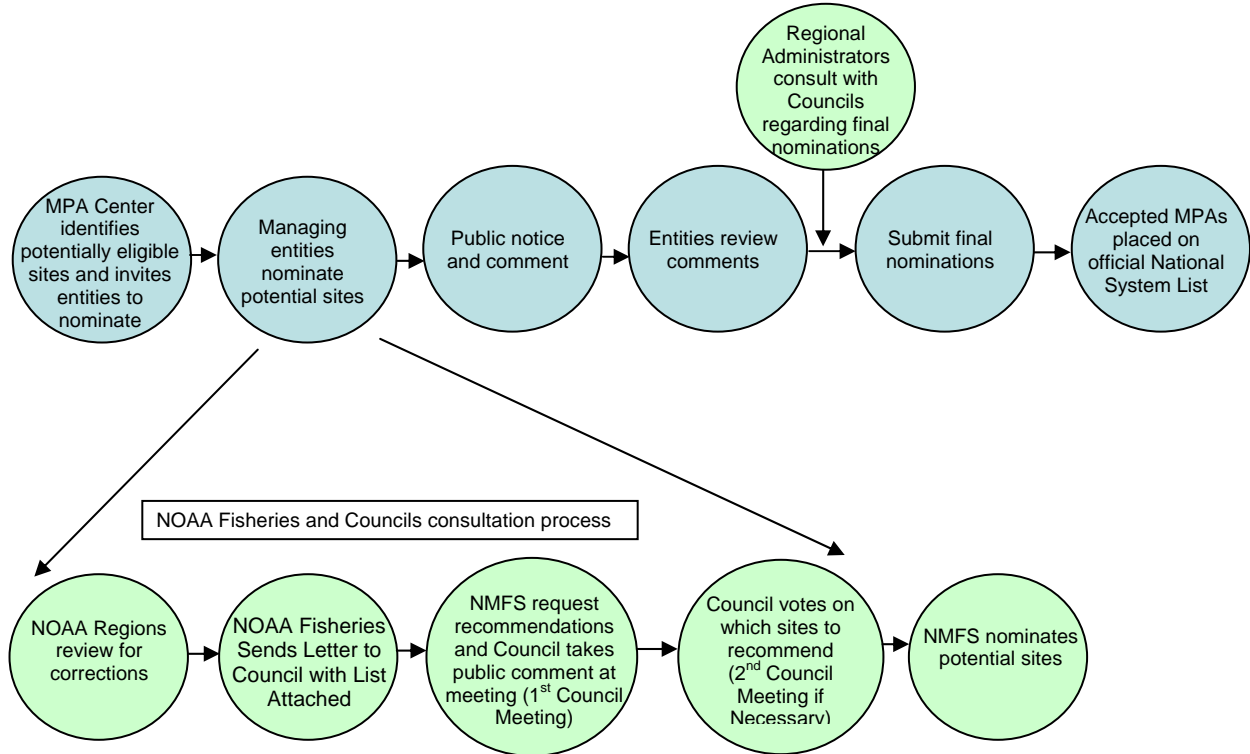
Regional Administrators consult with Councils regarding final nominations

MPA Center identifies potentially eligible sites and invites entities to nominate

Managing entities nominate potential sites

Public notice and comment

Entities review comments

Submit final nominations

Accepted MPAs placed on official National System List

NOAA Fisheries and Councils consultation process

NOAA Regions review for corrections

NOAA Fisheries Sends Letter to Council with List Attached

NMFS request recommendations and Council takes public comment at meeting (1$^{st}$ Council Meeting)

Council votes on which sites to recommend (2$^{nd}$ Council Meeting if Necessary)

NMFS nominates potential sites